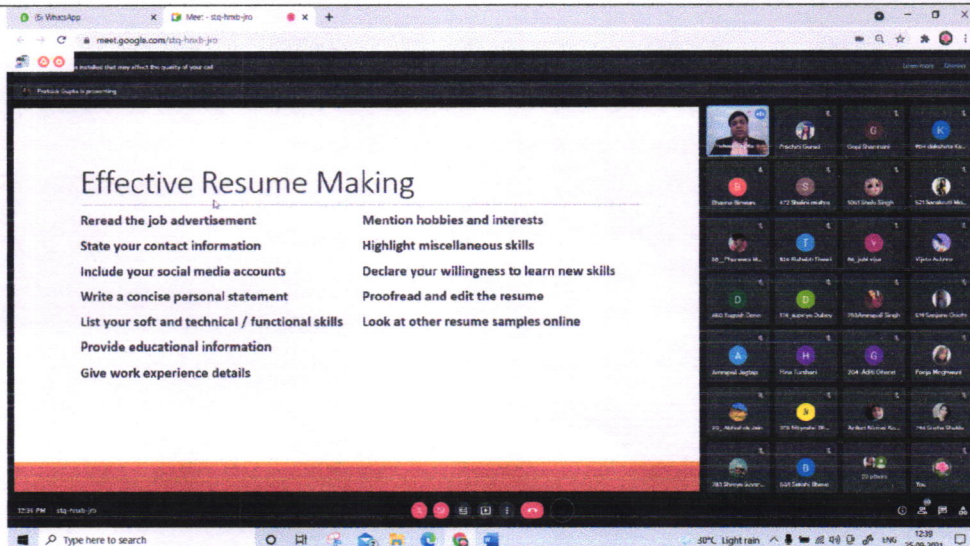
(5) WhatsApp
Meet - stq-hmxb-jro
meet.google.com/stq-hmxb-jro
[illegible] installed that may affect the quality of your call
Learn more
Dismiss
Pratiksh Gupta is presenting

Effective Resume Making

Reread the job advertisement
State your contact information
Include your social media accounts
Write a concise personal statement
List your soft and technical / functional skills
Provide educational information
Give work experience details

Mention hobbies and interests
Highlight miscellaneous skills
Declare your willingness to learn new skills
Proofread and edit the resume
Look at other resume samples online

Prachini Gund
Gopi Shanmani
K
P
S
Bhavna Birwan
G
D
A
H
G
Ammarpal Jagtap
Pina Sundhari
204-Aditi Gharat
Pooja Meghwani
B
23 others
You

12:35 PM
stq-hmxb-jro

Type here to search
30°C Light rain
ENG
12:39
25-09-2021